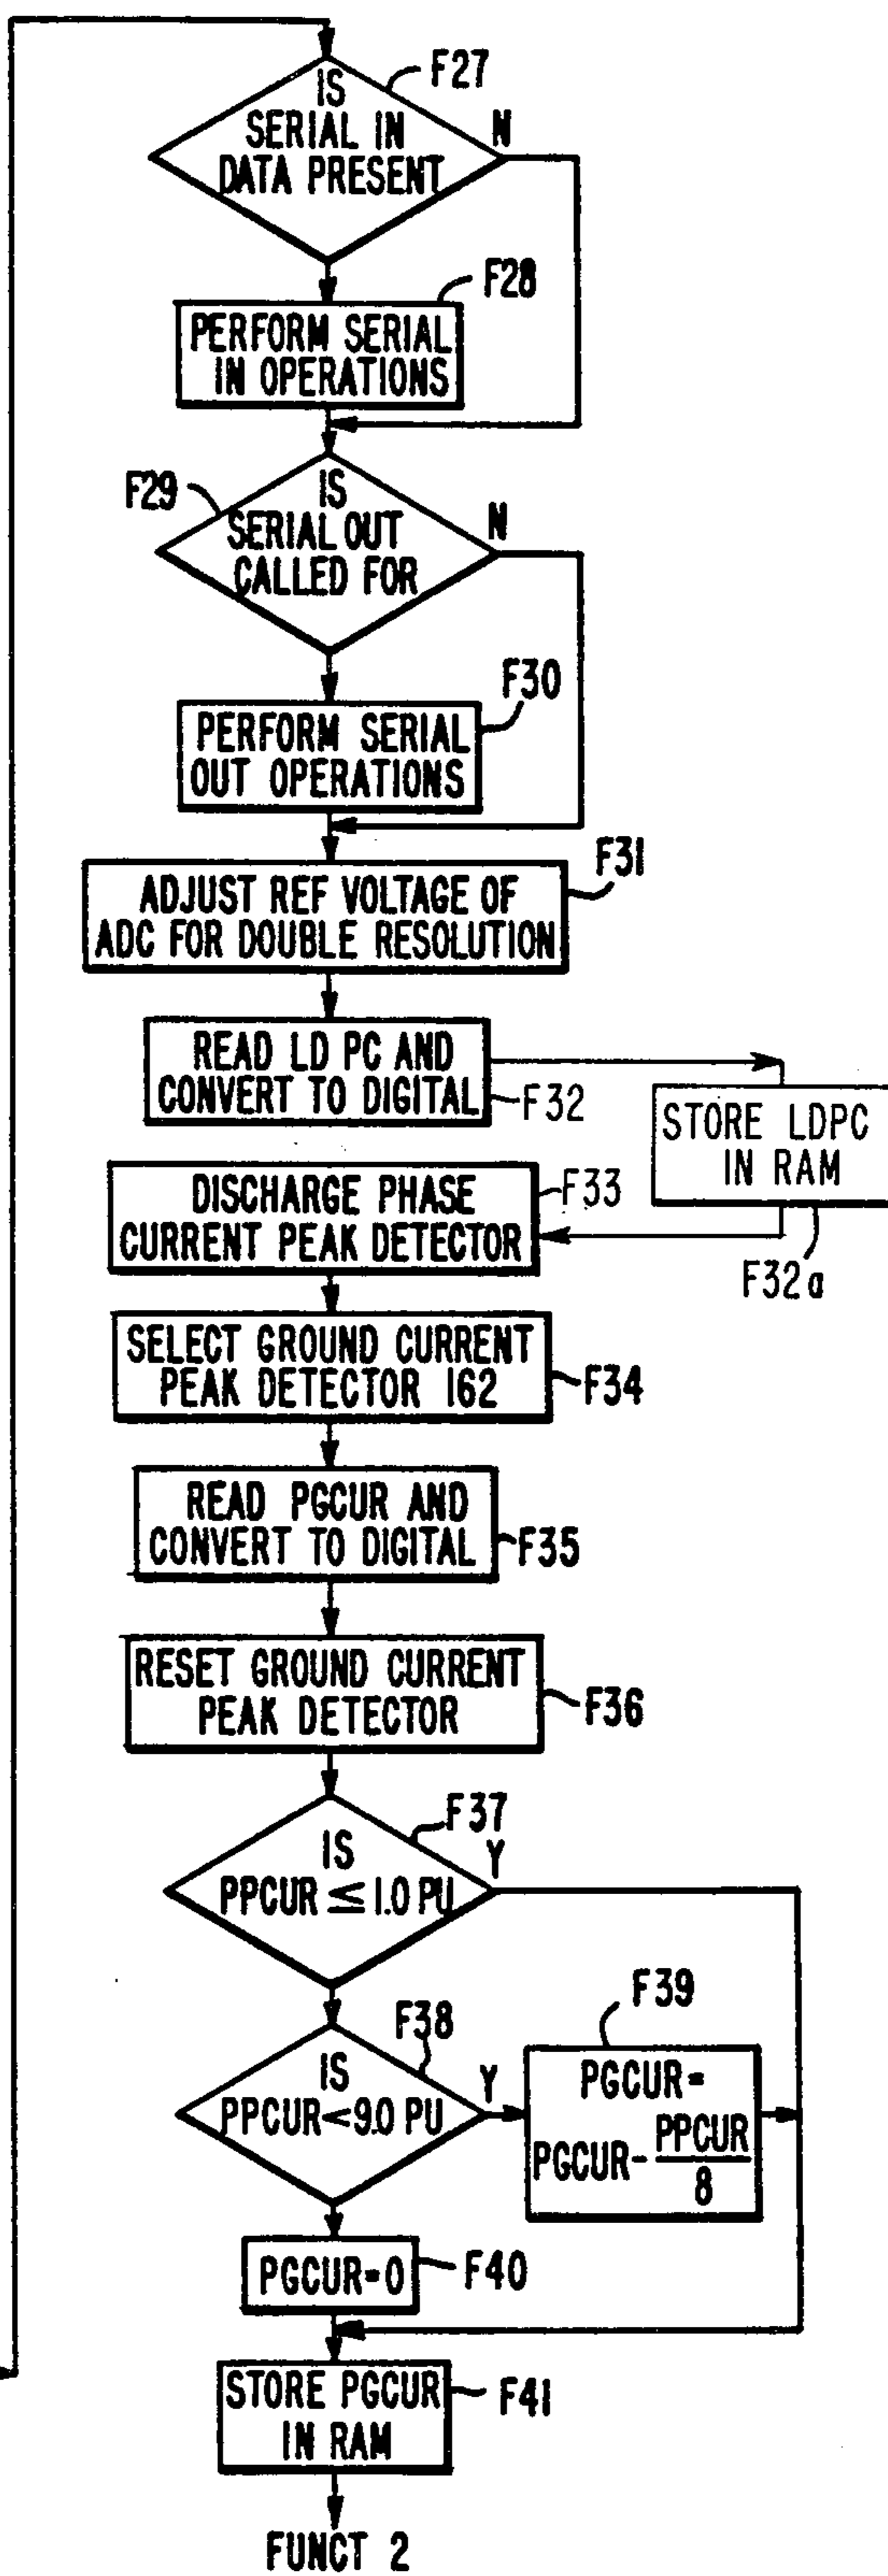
IS SERIAL IN DATA PRESENT
F27
N
PERFORM SERIAL IN OPERATIONS
F28
F29
IS SERIAL OUT CALLED FOR
N
PERFORM SERIAL OUT OPERATIONS
F30
ADJUST REF VOLTAGE OF ADC FOR DOUBLE RESOLUTION
F31
READ LD PC AND CONVERT TO DIGITAL
F32
STORE LDPC IN RAM
F32a
DISCHARGE PHASE CURRENT PEAK DETECTOR
F33
SELECT GROUND CURRENT PEAK DETECTOR 162
F34
READ PGCUR AND CONVERT TO DIGITAL
F35
RESET GROUND CURRENT PEAK DETECTOR
F36
IS PPCUR $\leq$ 1.0 PU
F37
Y
IS PPCUR<9.0 PU
F38
Y
F39
PGCUR= PGCUR- $\frac{PPCUR}{8}$
PGCUR=0
F40
STORE PGCUR IN RAM
F41
FUNCT 2